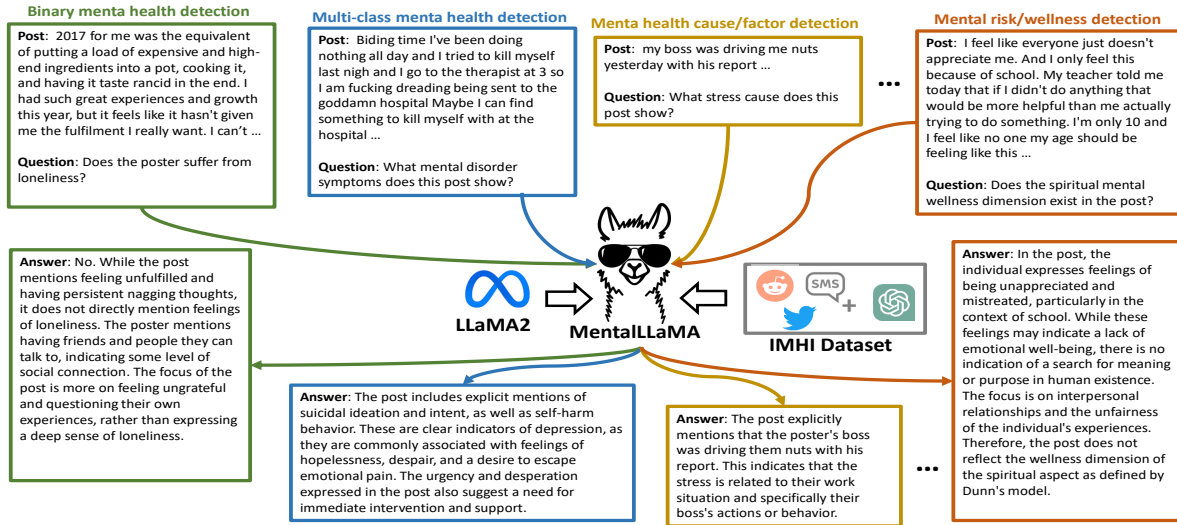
Binary menta health detection

Post: 2017 for me was the equivalent of putting a load of expensive and high-end ingredients into a pot, cooking it, and having it taste rancid in the end. I had such great experiences and growth this year, but it feels like it hasn't given me the fulfilment I really want. I can't ...

Question: Does the poster suffer from loneliness?

Multi-class menta health detection

Post: Biding time I've been doing nothing all day and I tried to kill myself last nigh and I go to the therapist at 3 so I am fucking dreading being sent to the goddamn hospital Maybe I can find something to kill myself with at the hospital ...

Question: What mental disorder symptoms does this post show?

Menta health cause/factor detection

Post: my boss was driving me nuts yesterday with his report ...

Question: What stress cause does this post show?

...

Mental risk/wellness detection

Post: I feel like everyone just doesn't appreciate me. And I only feel this because of school. My teacher told me today that if I didn't do anything that would be more helpful than me actually trying to do something. I'm only 10 and I feel like no one my age should be feeling like this ...

Question: Does the spiritual mental wellness dimension exist in the post?

Answer: No. While the post mentions feeling unfulfilled and having persistent nagging thoughts, it does not directly mention feelings of loneliness. The poster mentions having friends and people they can talk to, indicating some level of social connection. The focus of the post is more on feeling ungrateful and questioning their own experiences, rather than expressing a deep sense of loneliness.

LLaMA2

MentalLLaMA

SMS

+

IMHI Dataset

Answer: In the post, the individual expresses feelings of being unappreciated and mistreated, particularly in the context of school. While these feelings may indicate a lack of emotional well-being, there is no indication of a search for meaning or purpose in human existence. The focus is on interpersonal relationships and the unfairness of the individual's experiences. Therefore, the post does not reflect the wellness dimension of the spiritual aspect as defined by Dunn's model.

Answer: The post includes explicit mentions of suicidal ideation and intent, as well as self-harm behavior. These are clear indicators of depression, as they are commonly associated with feelings of hopelessness, despair, and a desire to escape emotional pain. The urgency and desperation expressed in the post also suggest a need for immediate intervention and support.

Answer: The post explicitly mentions that the poster's boss was driving them nuts with his report. This indicates that the stress is related to their work situation and specifically their boss's actions or behavior.

...